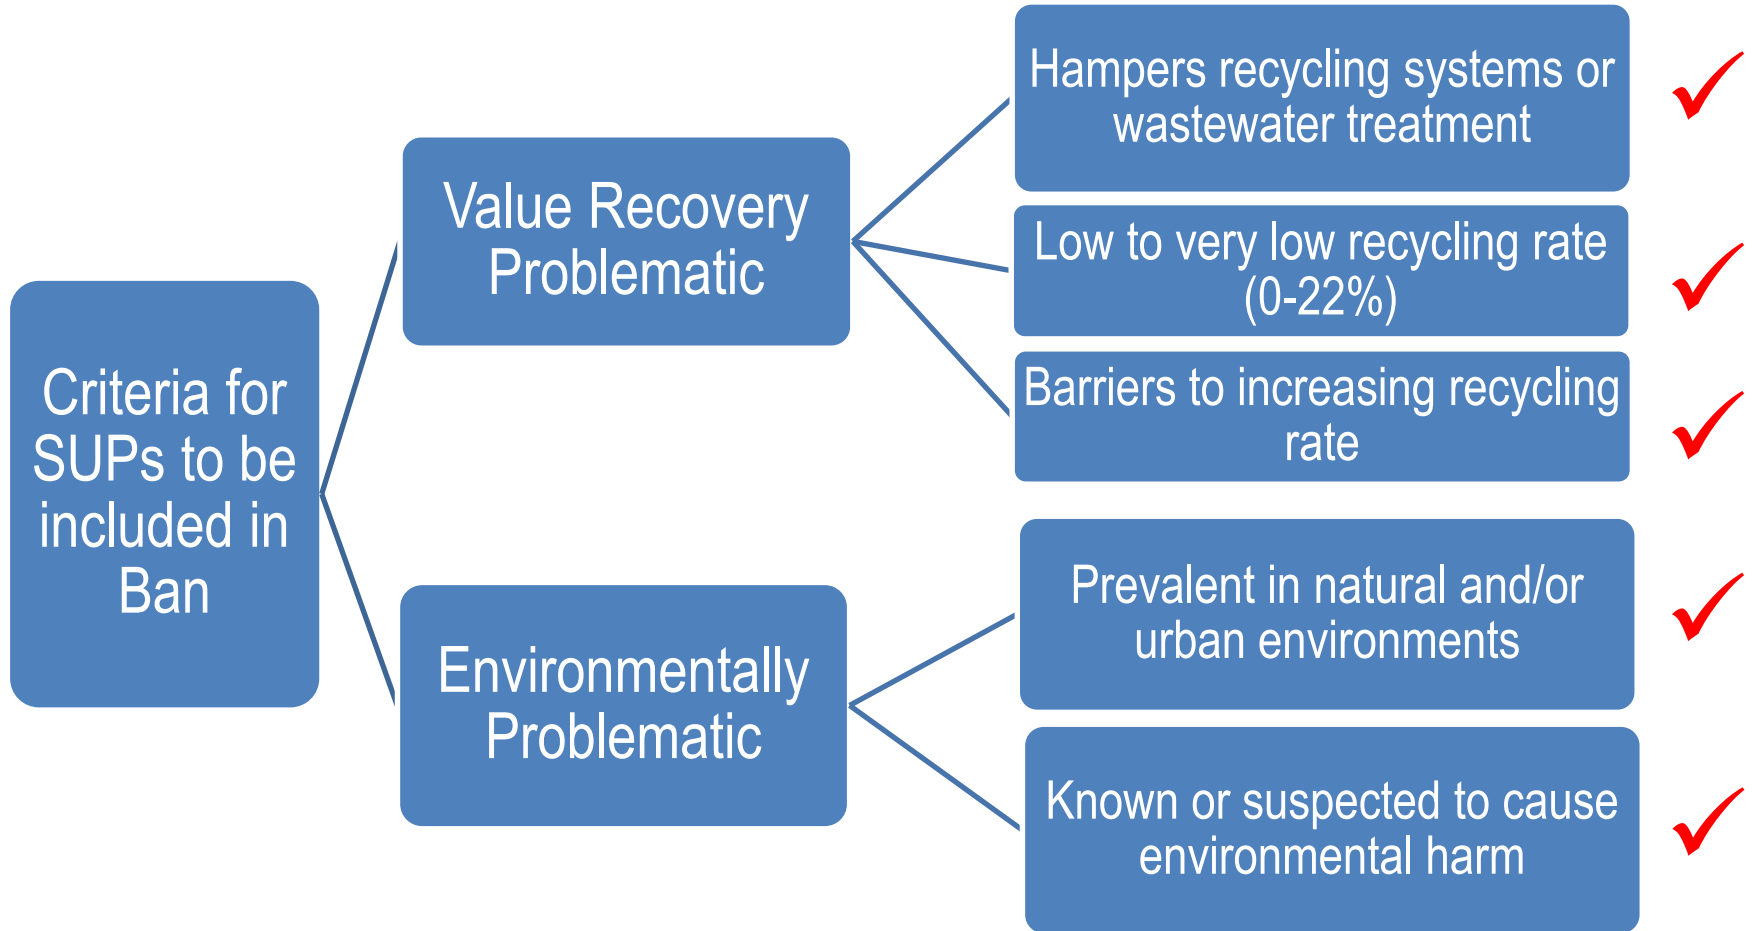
Criteria for SUPs to be included in Ban

Value Recovery Problematic

Hampers recycling systems or wastewater treatment

Low to very low recycling rate (0-22%)

Barriers to increasing recycling rate

Environmentally Problematic

Prevalent in natural and/or urban environments

Known or suspected to cause environmental harm